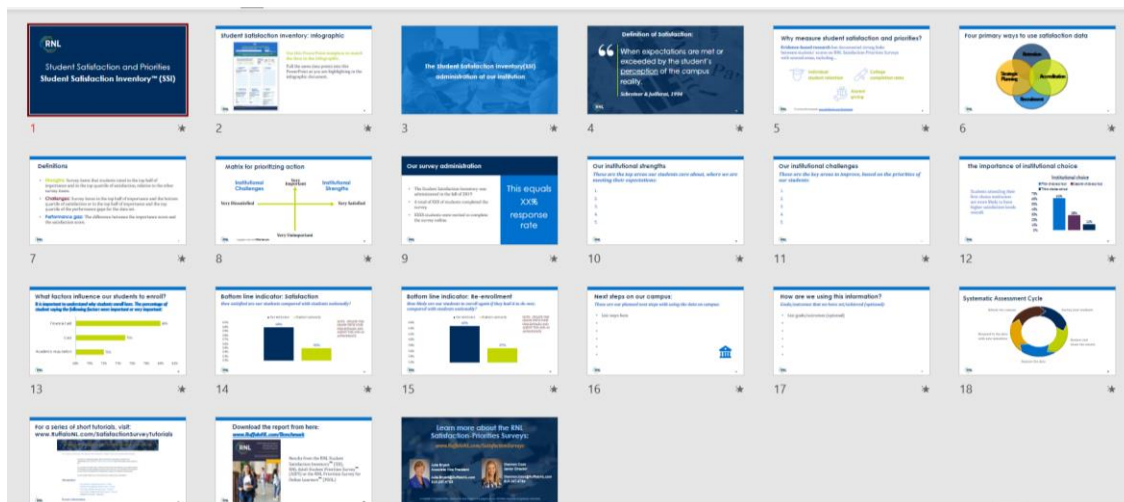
RNL

Student Satisfaction and Priorities
Student Satisfaction Inventory™ (SSI)

1

Student Satisfaction Inventory: Infographic

2

The Student Satisfaction Inventory (SSI) administration at our institution

3

Definition of Satisfaction:

When expectations are met or exceeded by the student's perception of the campus reality.

Schreiner & Juillerat, 1994

4

Why measure student satisfaction and priorities?

Individual student retention

College completion rates

Alumni giving

5

Four primary ways to use satisfaction data

Retention

Strategic Planning

Accreditation

Recruitment

6

Definitions

Strengths

Challenges

Performance gaps

7

Matrix for prioritizing action

Very Important

Institutional Challenges

Institutional Strengths

Very Dissatisfied

Very Satisfied

Very Unimportant

8

Our survey administration

This equals XX% response rate

9

Our institutional strengths

10

Our institutional challenges

11

The importance of institutional choice

Institutional choice

12

What factors influence our students to enroll?

Financial aid

Cost

Academic reputation

13

Bottom line indicator: Satisfaction

14

Bottom line indicator: Re-enrollment

15

Next steps on our campus:

16

How are we using this information?

17

Systematic Assessment Cycle

18

For a series of short tutorials, visit:
www.RuffaloNL.com/SatisfactionSurveyTutorials

Download the report from here:
www.RuffaloNL.com/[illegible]

RNL

Learn more about the RNL Satisfaction-Priorities Surveys: